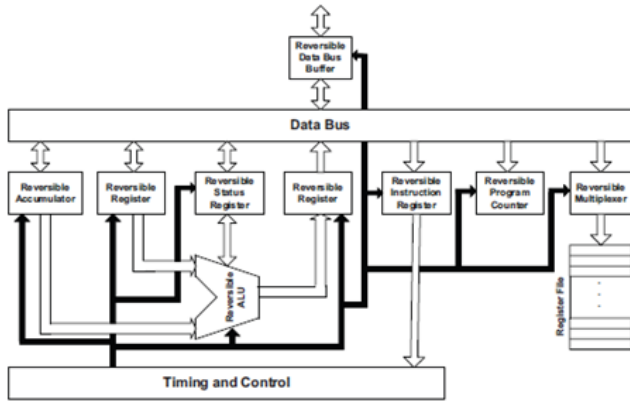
Reversible Data Bus Buffer

Data Bus

Reversible Accumulator

Reversible Register

Reversible Status Register

Reversible Register

Reversible Instruction Register

Reversible Program Counter

Reversible Multiplexer

Reversible ALU

Register File

Timing and Control